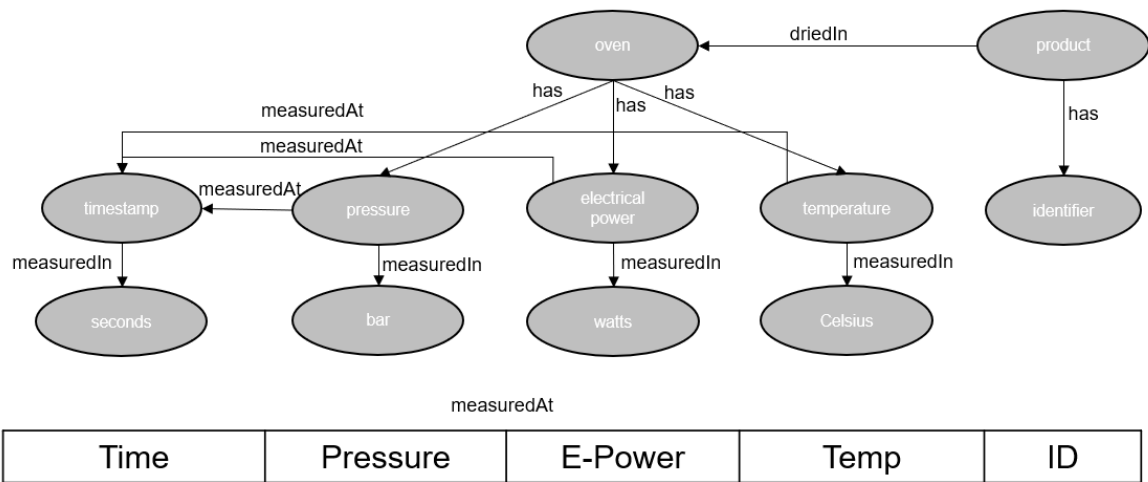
oven
driedIn
product
has
has
has
has
measuredAt
measuredAt
measuredAt
timestamp
pressure
electrical power
temperature
identifier
measuredIn
measuredIn
measuredIn
measuredIn
seconds
bar
watts
Celsius

measuredAt

| Time | Pressure | E-Power | Temp | ID |
|---|---|---|---|---|